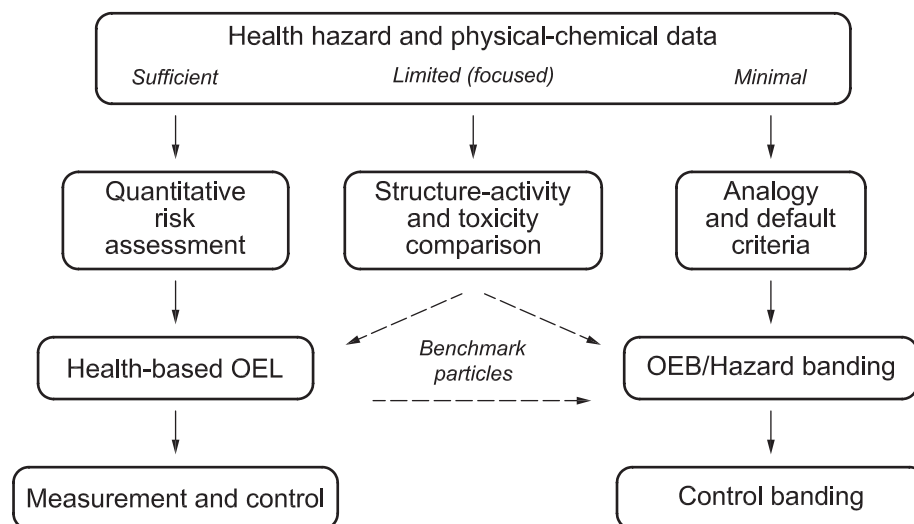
Health hazard and physical-chemical data

Sufficient

Limited (focused)

Minimal

Quantitative risk assessment

Structure-activity and toxicity comparison

Analogy and default criteria

Health-based OEL

Benchmark particles

OEB/Hazard banding

Measurement and control

Control banding